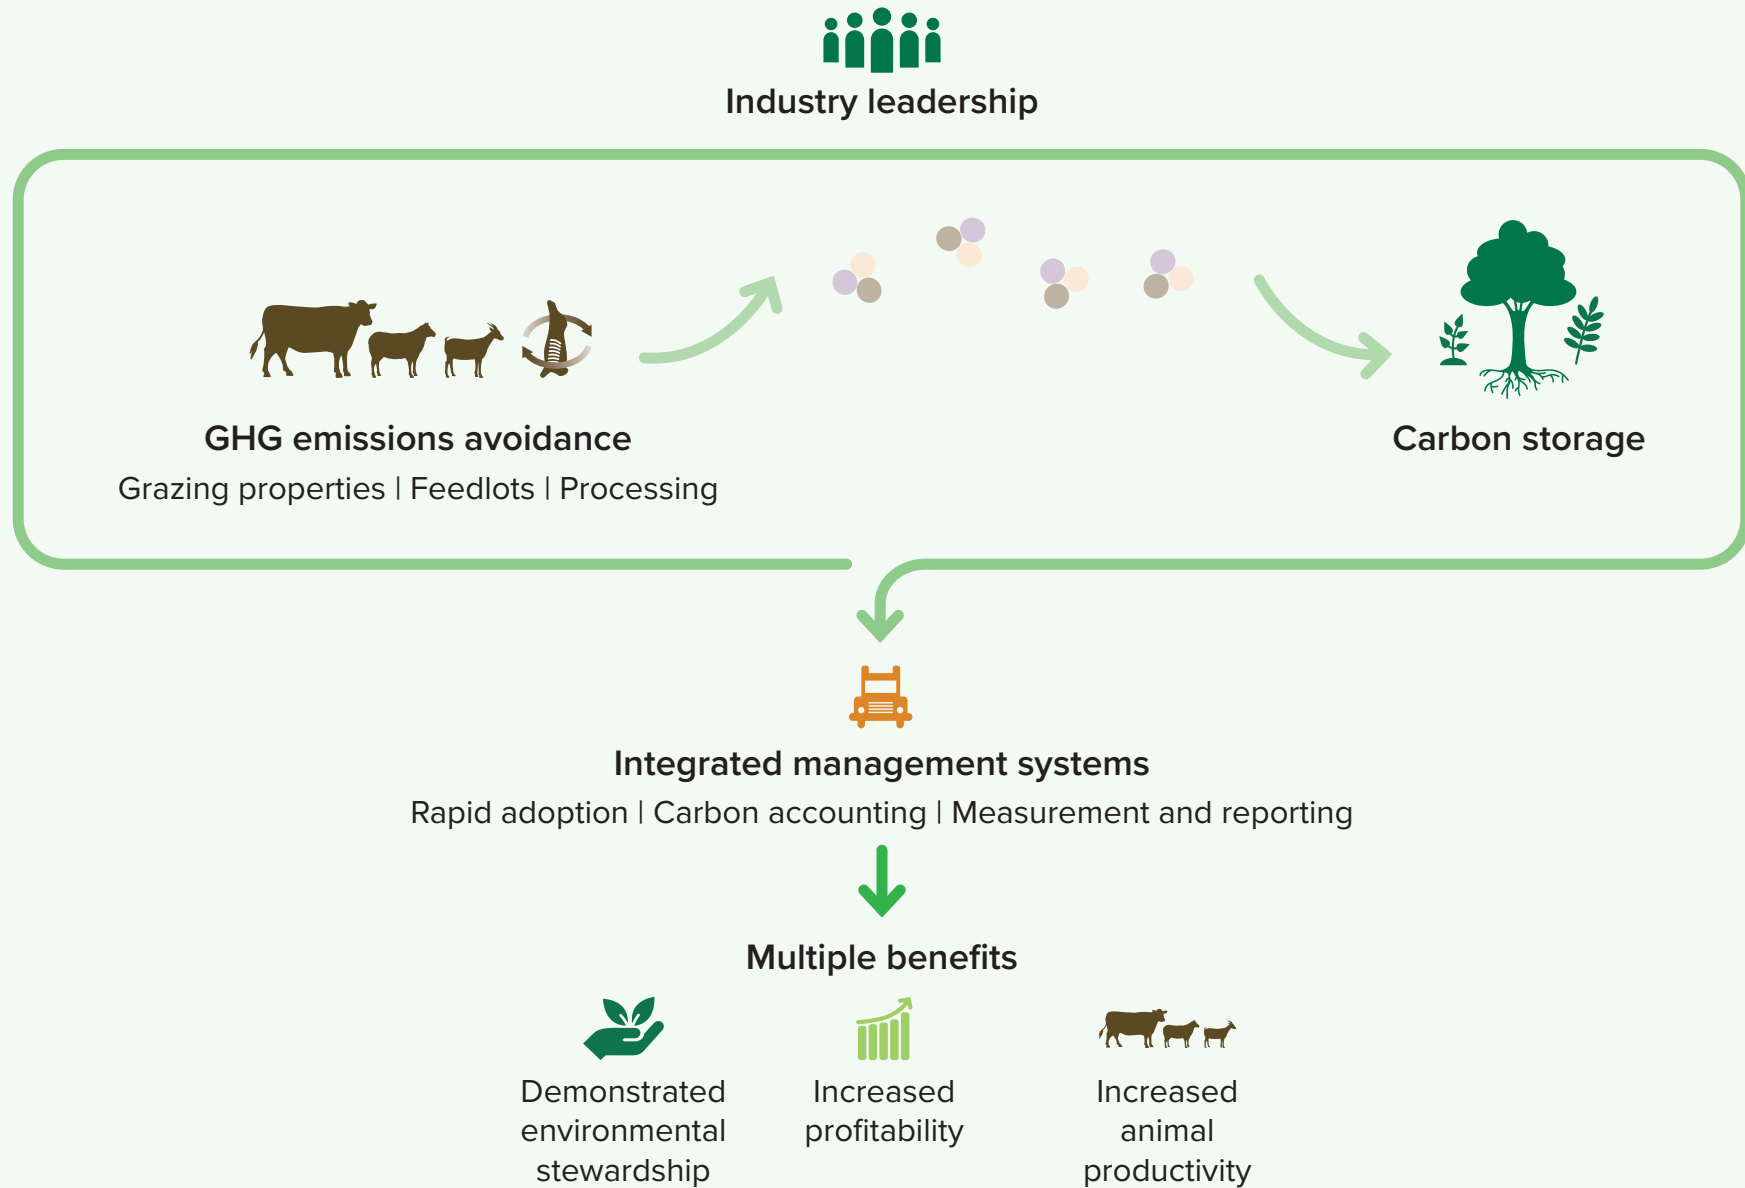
Industry leadership

GHG emissions avoidance
Grazing properties | Feedlots | Processing

Carbon storage

Integrated management systems
Rapid adoption | Carbon accounting | Measurement and reporting

Multiple benefits

Demonstrated environmental stewardship

Increased profitability

Increased animal productivity